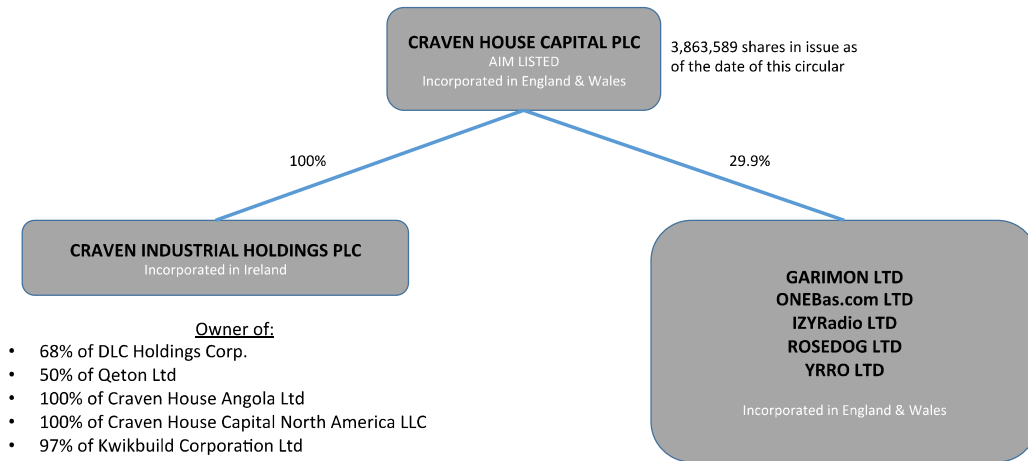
CRAVEN HOUSE CAPITAL PLC
AIM LISTED
Incorporated in England & Wales

3,863,589 shares in issue as of the date of this circular

100%

29.9%

CRAVEN INDUSTRIAL HOLDINGS PLC
Incorporated in Ireland

Owner of:
• 68% of DLC Holdings Corp.
• 50% of Qeton Ltd
• 100% of Craven House Angola Ltd
• 100% of Craven House Capital North America LLC
• 97% of Kwikbuild Corporation Ltd

GARIMON LTD
ONEBas.com LTD
IZYRadio LTD
ROSEDOG LTD
YRRO LTD

Incorporated in England & Wales